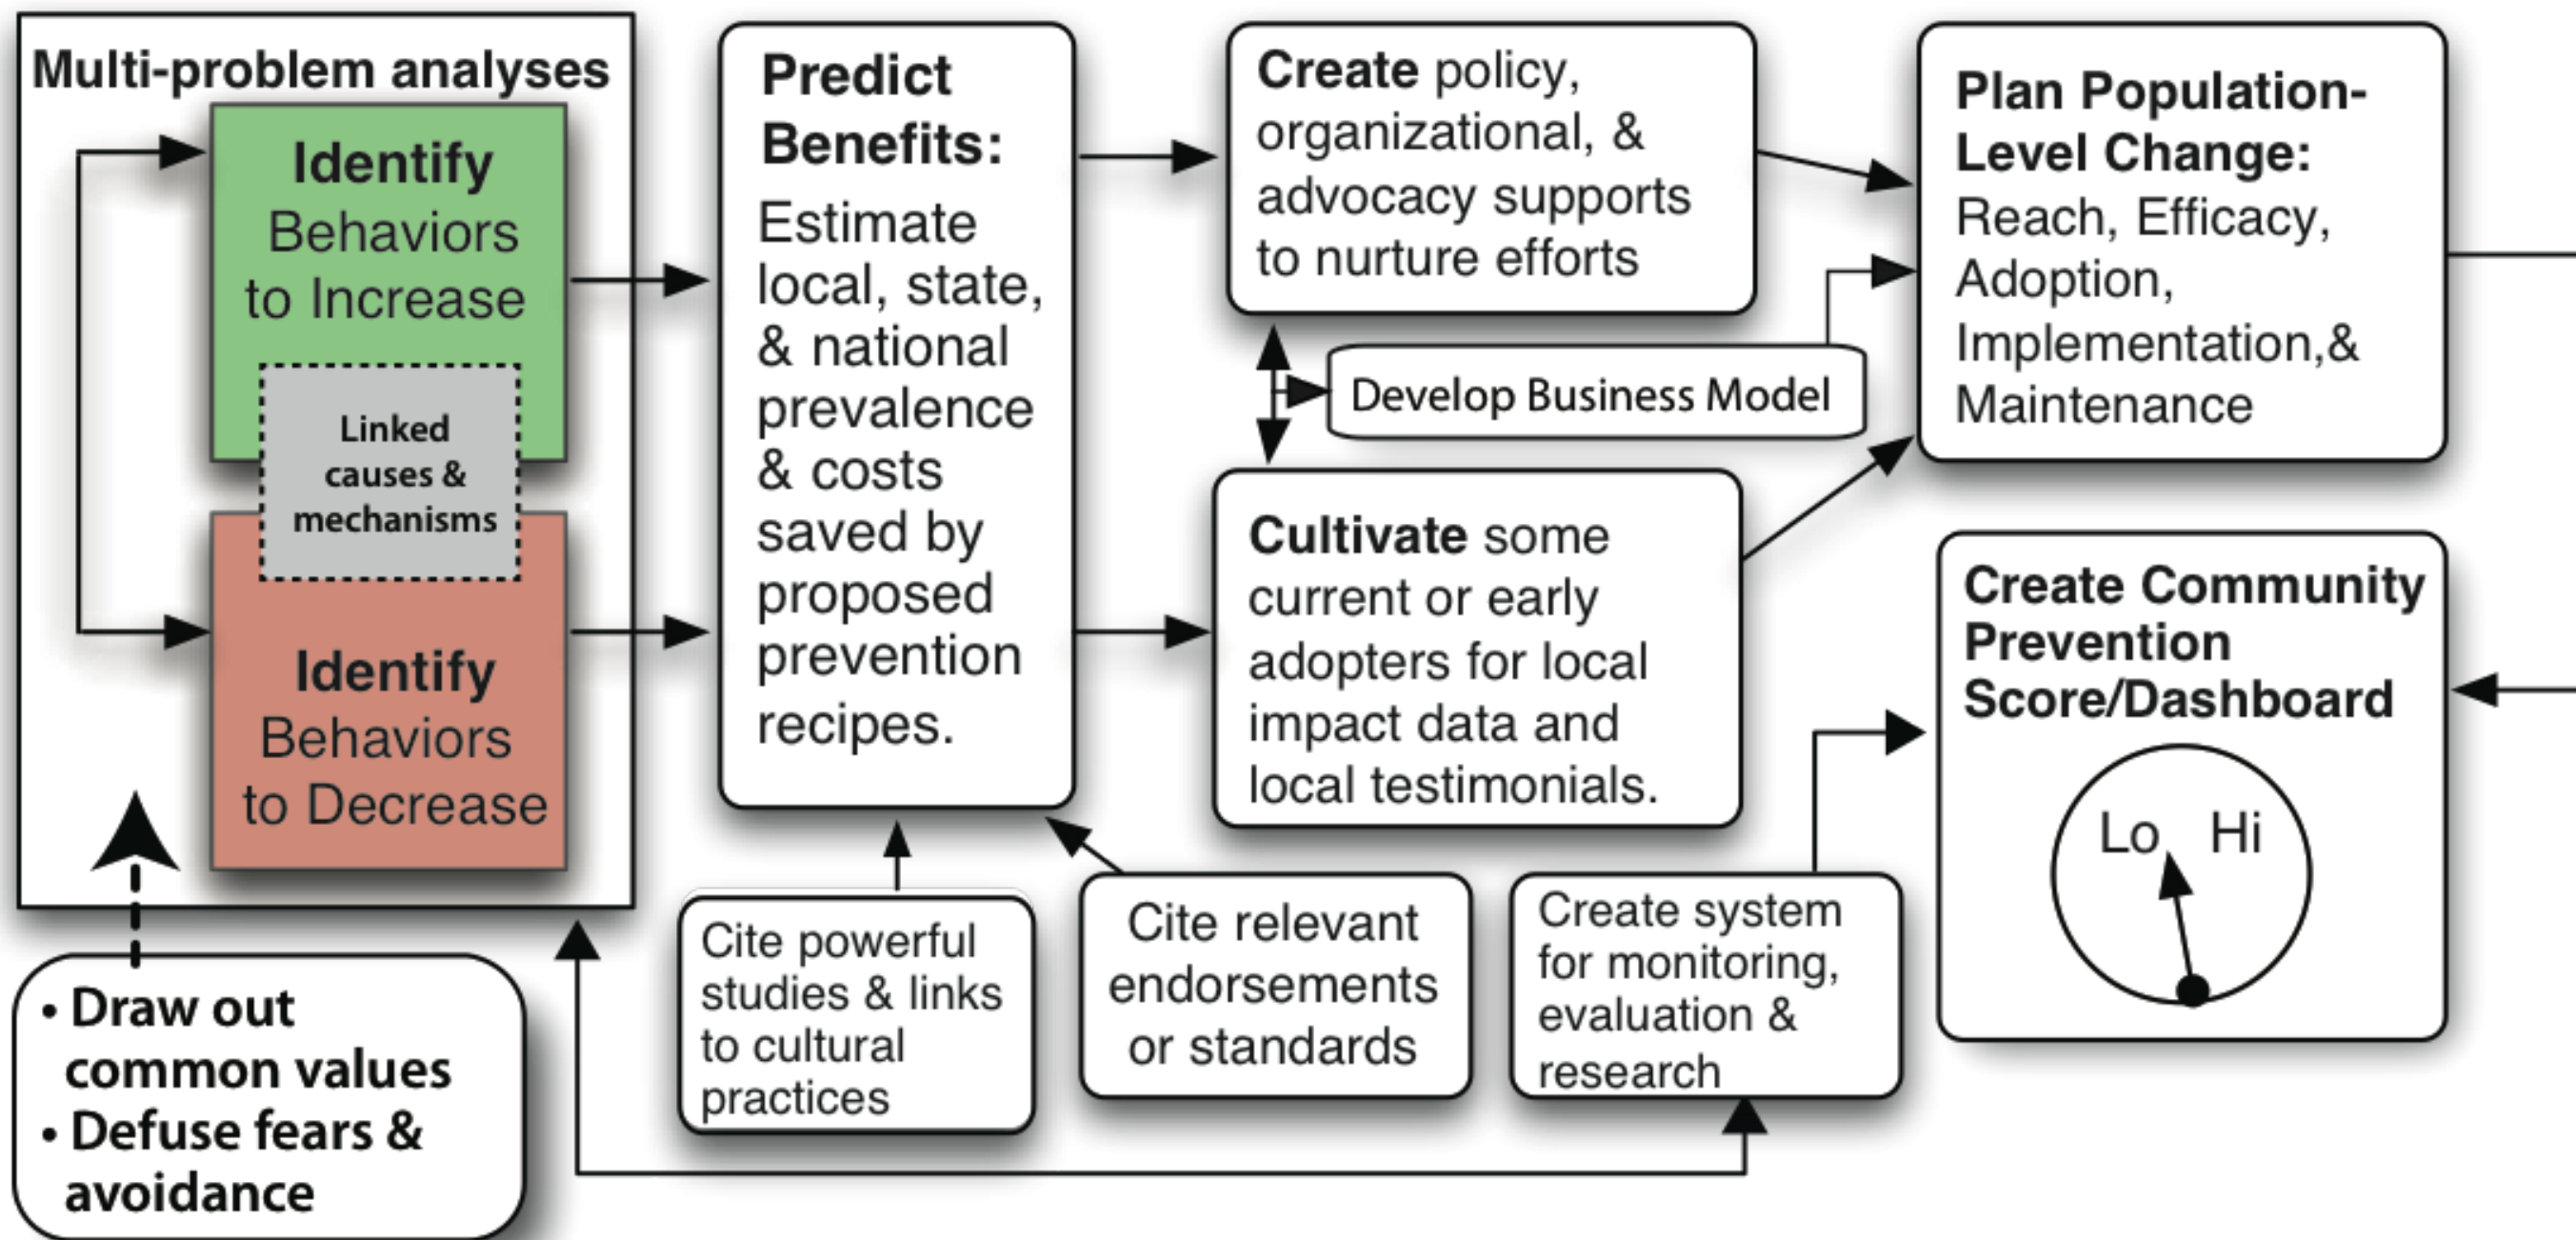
Multi-problem analyses

Identify Behaviors to Increase

Linked causes & mechanisms

Identify Behaviors to Decrease

• Draw out common values
• Defuse fears & avoidance

Predict Benefits:
Estimate local, state, & national prevalence & costs saved by proposed prevention recipes.

Cite powerful studies & links to cultural practices

Cite relevant endorsements or standards

Create policy, organizational, & advocacy supports to nurture efforts

Develop Business Model

Cultivate some current or early adopters for local impact data and local testimonials.

Create system for monitoring, evaluation & research

Plan Population-Level Change:
Reach, Efficacy, Adoption, Implementation,& Maintenance

Create Community Prevention Score/Dashboard

Lo Hi